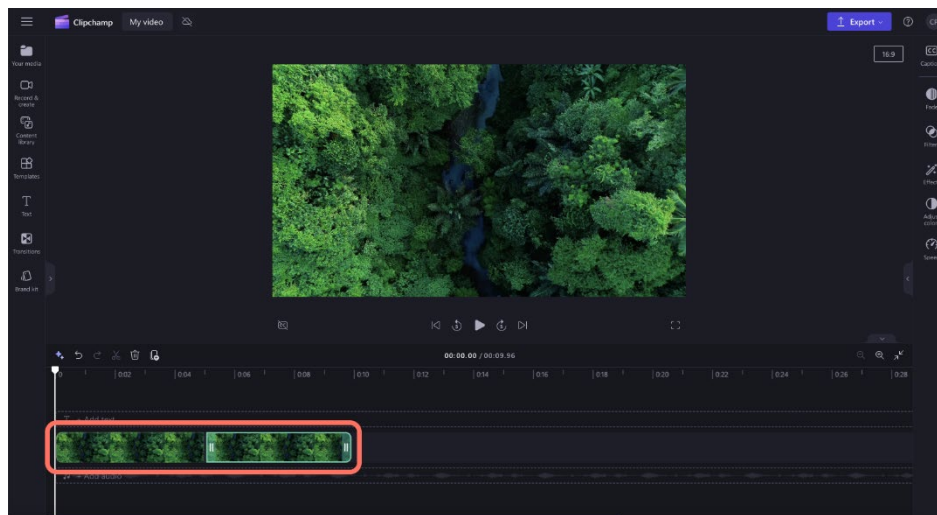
Clipchamp My video

Export

Your media

Record & create

Content library

Templates

Text

Transitions

Brand kit

16:9

Captions

Fade

Filters

Effects

Adjust colors

Speed

00:00.00 / 00:09.96

0 | 0:02 | 0:04 | 0:06 | 0:08 | 0:10 | 0:12 | 0:14 | 0:16 | 0:18 | 0:20 | 0:22 | 0:24 | 0:26 | 0:28

+ Add text

+ Add audio